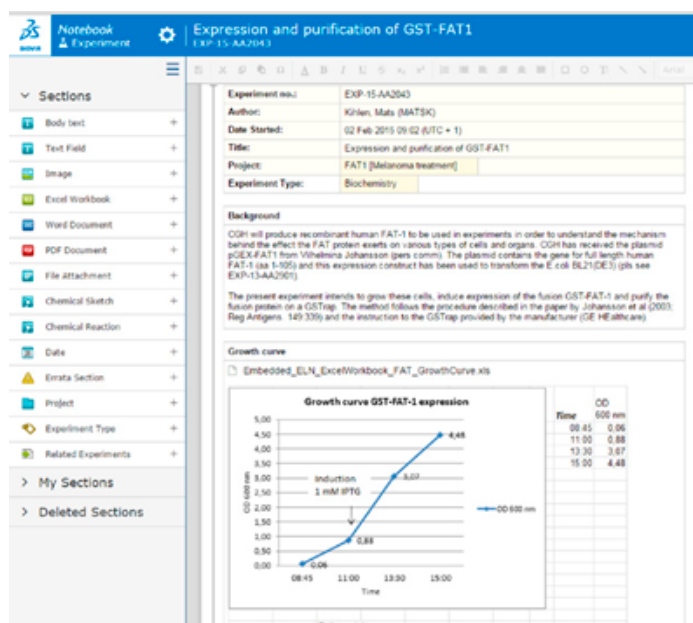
Notebook
Experiment

Expression and purification of GST-FAT1
EXP-15-AA2043

Sections
Body text +
Text Field +
Image +
Excel Workbook +
Word Document +
PDF Document +
File Attachment +
Chemical Sketch +
Chemical Reaction +
Date +
Errata Section +
Project +
Experiment Type +
Related Experiments +
My Sections
Deleted Sections

| Experiment no.: | EXP-15-AA2043 |
|---|---|
| Author: | Kihlen, Mats (MATSK) |
| Date Started: | 02 Feb 2015 09:02 (UTC + 1) |
| Title: | Expression and purification of GST-FAT1 |
| Project: | FAT1 [Melanoma treatment] |
| Experiment Type: | Biochemistry |

Background

CGH will produce recombinant human FAT-1 to be used in experiments in order to understand the mechanism behind the effect the FAT protein exerts on various types of cells and organs. CGH has received the plasmid pGEX-FAT1 from Vilhelmina Johansson (pers comm). The plasmid contains the gene for full length human FAT-1 (aa 1-105) and this expression construct has been used to transform the E.coli BL21(DE3) (pls see EXP-13-AA2501).

The present experiment intends to grow these cells, induce expression of the fusion GST-FAT-1 and purify the fusion protein on a GSTrap. The method follows the procedure described in the paper by Johansson et al (2003) Reg Antigens. 149:339) and the instruction to the GSTrap provided by the manufacturer (GE HEalthcare)

Growth curve

Embedded_ELN_ExcelWorkbook_FAT_GrowthCurve.xls

Growth curve GST-FAT-1 expression

5,00
4,50
4,00
3,50
3,00
2,50
2,00
1,50
1,00
0,50
0,00
OD 600 nm
08:45 11:00 13:30 15:00
Time
0,06
0,88
3,07
4,48
Induction
1 mM IPTG
OD 600 nm

| Time | OD 600 nm |
|---|---|
| 08:45 | 0,06 |
| 11:00 | 0,88 |
| 13:30 | 3,07 |
| 15:00 | 4,48 |